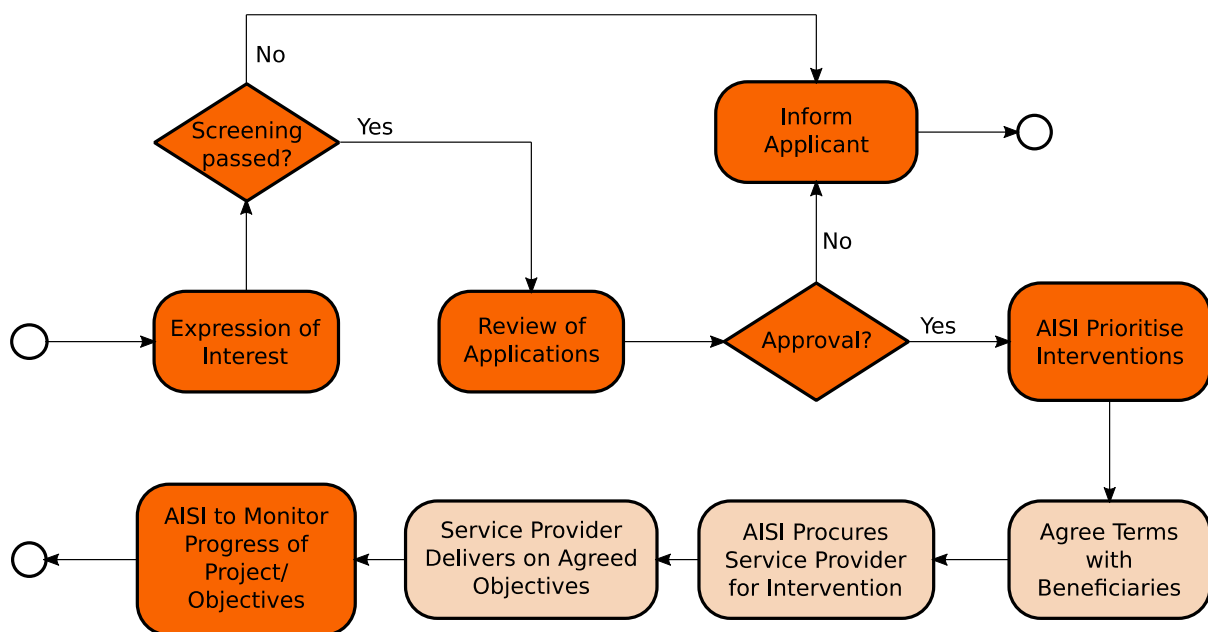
No

Screening passed?

Yes

Inform Applicant

No

Expression of Interest

Review of Applications

Approval?

Yes

AISI Prioritise Interventions

Agree Terms with Beneficiaries

AISI Procures Service Provider for Intervention

Service Provider Delivers on Agreed Objectives

AISI to Monitor Progress of Project/ Objectives